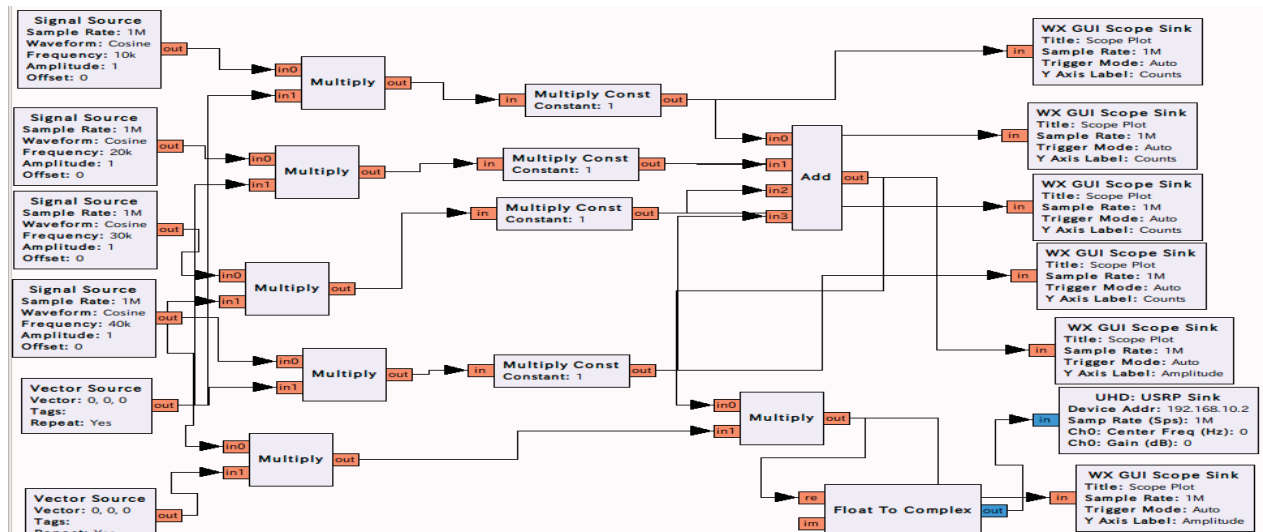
Signal Source
Sample Rate: 1M
Waveform: Cosine
Frequency: 10k
Amplitude: 1
Offset: 0
out

Signal Source
Sample Rate: 1M
Waveform: Cosine
Frequency: 20k
Amplitude: 1
Offset: 0
out

Signal Source
Sample Rate: 1M
Waveform: Cosine
Frequency: 30k
Amplitude: 1
Offset: 0
out

Signal Source
Sample Rate: 1M
Waveform: Cosine
Frequency: 40k
Amplitude: 1
Offset: 0
out

Vector Source
Vector: 0, 0, 0
Tags:
Repeat: Yes
out

Vector Source
Vector: 0, 0, 0
Tags:
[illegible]
out

in0
in1
Multiply
out

in0
in1
Multiply
out

in0
in1
Multiply
out

in0
in1
Multiply
out

in0
in1
Multiply
out

in
Multiply Const
Constant: 1
out

in
Multiply Const
Constant: 1
out

in
Multiply Const
Constant: 1
out

in
Multiply Const
Constant: 1
out

in0
in1
in2
in3
Add
out

in0
in1
Multiply
out

re
im
Float To Complex
out

in
WX GUI Scope Sink
Title: Scope Plot
Sample Rate: 1M
Trigger Mode: Auto
Y Axis Label: Counts

in
WX GUI Scope Sink
Title: Scope Plot
Sample Rate: 1M
Trigger Mode: Auto
Y Axis Label: Counts

in
WX GUI Scope Sink
Title: Scope Plot
Sample Rate: 1M
Trigger Mode: Auto
Y Axis Label: Counts

in
WX GUI Scope Sink
Title: Scope Plot
Sample Rate: 1M
Trigger Mode: Auto
Y Axis Label: Counts

in
WX GUI Scope Sink
Title: Scope Plot
Sample Rate: 1M
Trigger Mode: Auto
Y Axis Label: Amplitude

in
UHD: USRP Sink
Device Addr: 192.168.10.2
Samp Rate (Sps): 1M
Ch0: Center Freq (Hz): 0
Ch0: Gain (dB): 0

in
WX GUI Scope Sink
Title: Scope Plot
Sample Rate: 1M
Trigger Mode: Auto
Y Axis Label: Amplitude